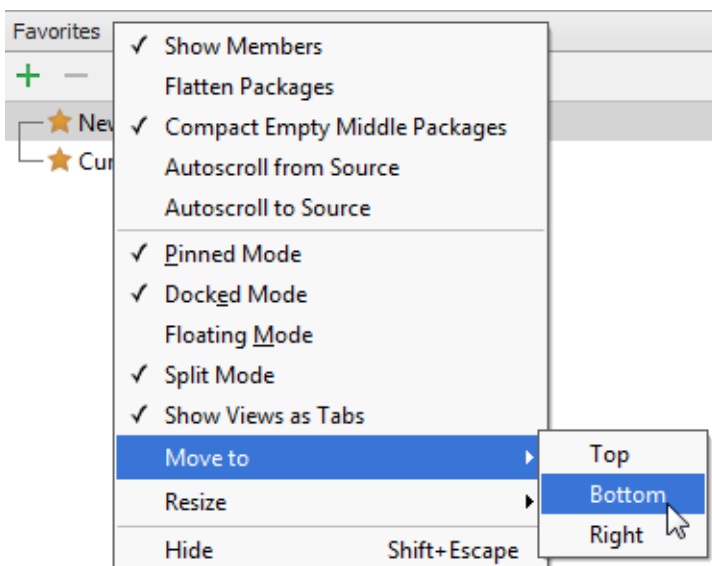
Favorites
+ −
New
Cur
✓ Show Members
Flatten Packages
✓ Compact Empty Middle Packages
Autoscroll from Source
Autoscroll to Source
✓ Pinned Mode
✓ Docked Mode
Floating Mode
✓ Split Mode
✓ Show Views as Tabs
Move to
Resize
Hide Shift+Escape
Top
Bottom
Right